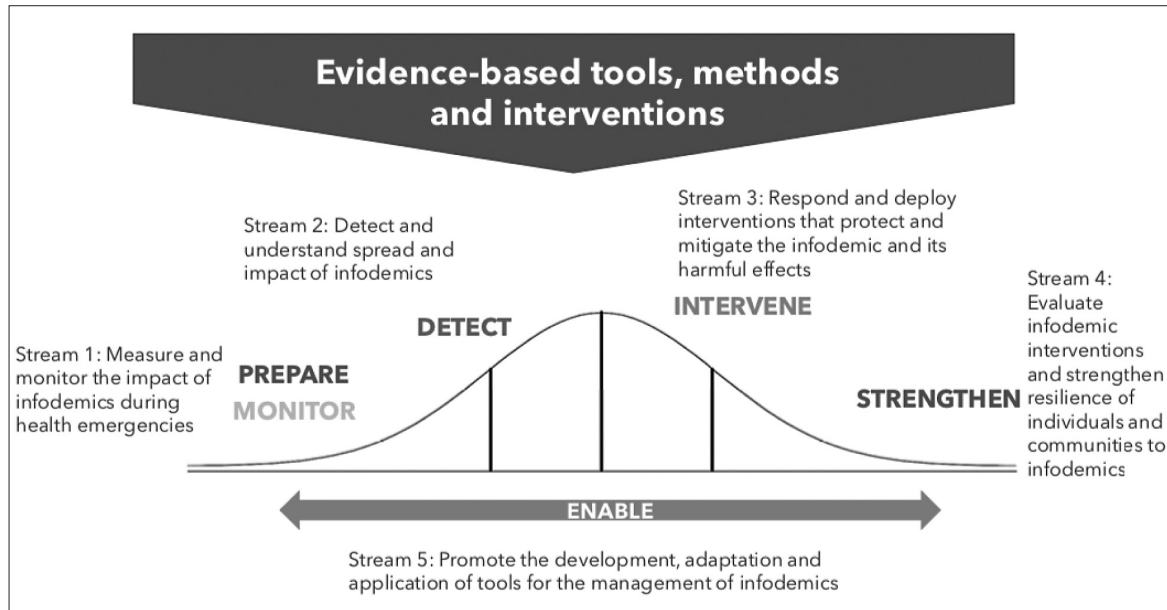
Evidence-based tools, methods and interventions

Stream 2: Detect and understand spread and impact of infodemics

Stream 3: Respond and deploy interventions that protect and mitigate the infodemic and its harmful effects

Stream 1: Measure and monitor the impact of infodemics during health emergencies

PREPARE

MONITOR

DETECT

INTERVENE

STRENGTHEN

Stream 4: Evaluate infodemic interventions and strengthen resilience of individuals and communities to infodemics

ENABLE

Stream 5: Promote the development, adaptation and application of tools for the management of infodemics